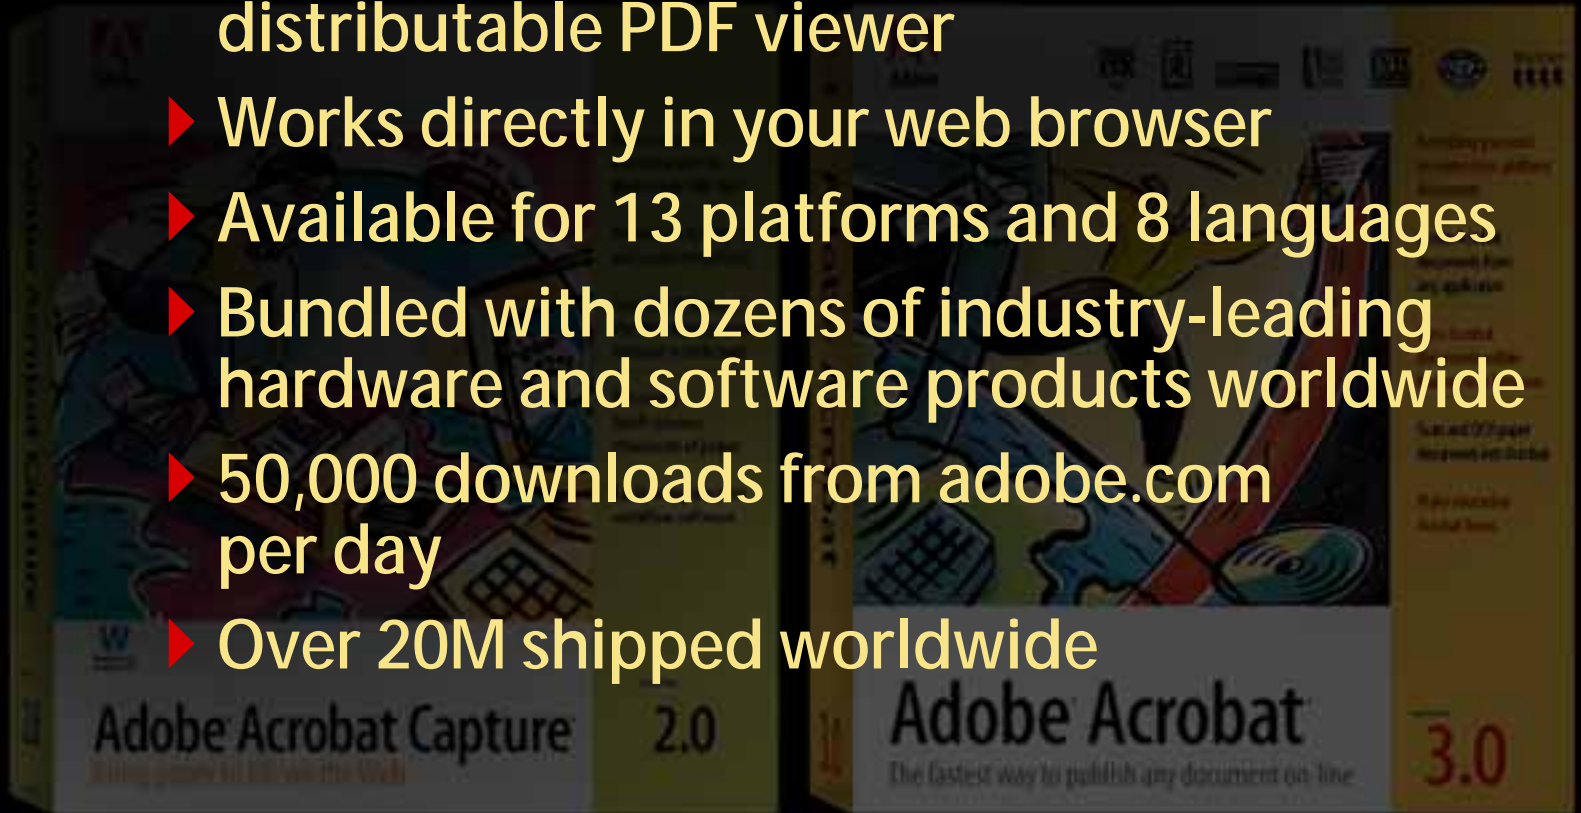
distributable PDF viewer

Works directly in your web browser

Available for 13 platforms and 8 languages

Bundled with dozens of industry-leading hardware and software products worldwide

50,000 downloads from adobe.com per day

Over 20M shipped worldwide

Adobe Acrobat Capture 2.0

Adobe Acrobat 3.0

The fastest way to publish any document on-line